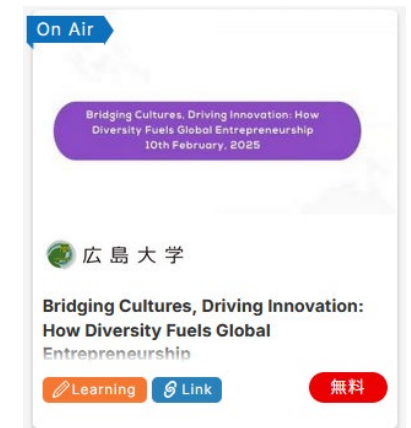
On Air

Bridging Cultures, Driving Innovation: How Diversity Fuels Global Entrepreneurship
10th February, 2025

広島大学

Bridging Cultures, Driving Innovation: How Diversity Fuels Global Entrepreneurship

Learning Link 無料